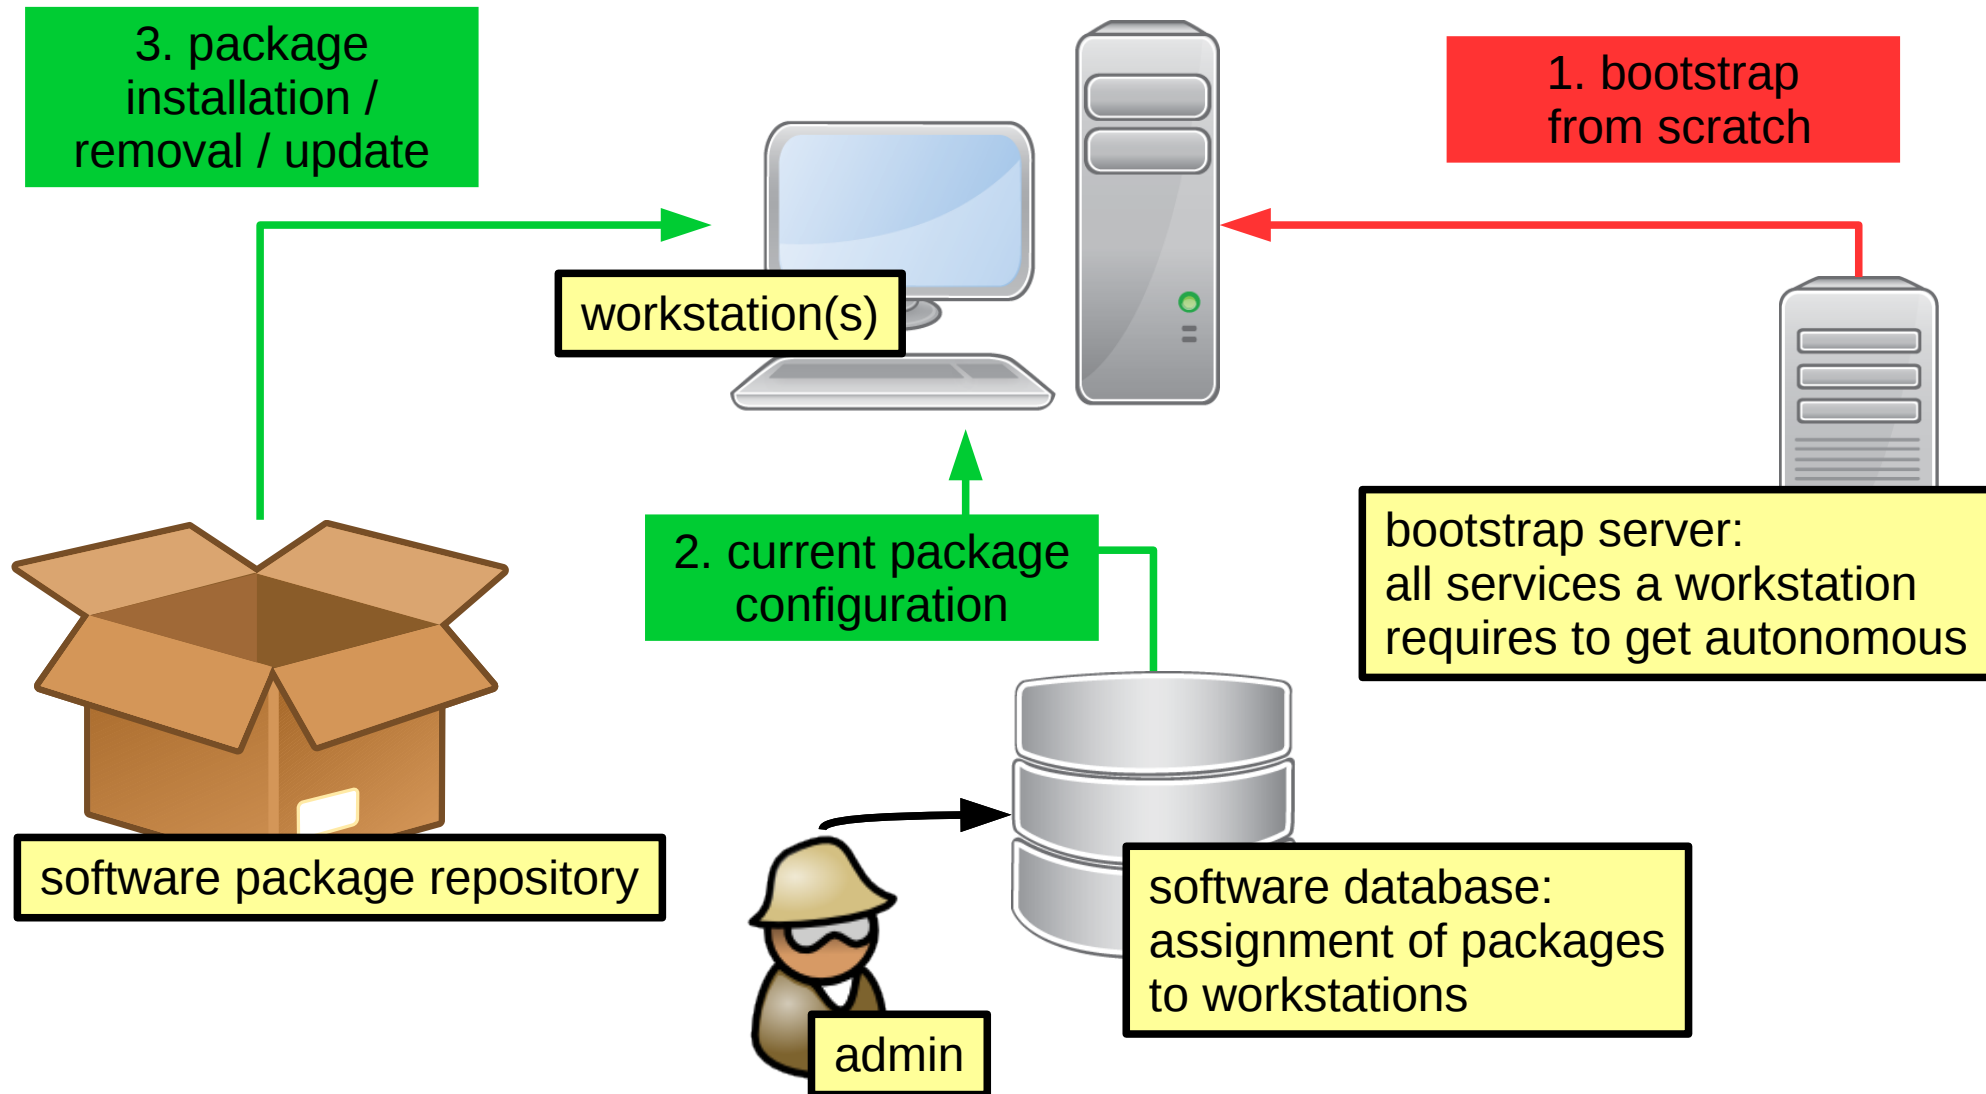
3. package installation / removal / update

1. bootstrap from scratch

workstation(s)

2. current package configuration

bootstrap server: all services a workstation requires to get autonomous

software package repository

software database: assignment of packages to workstations

admin